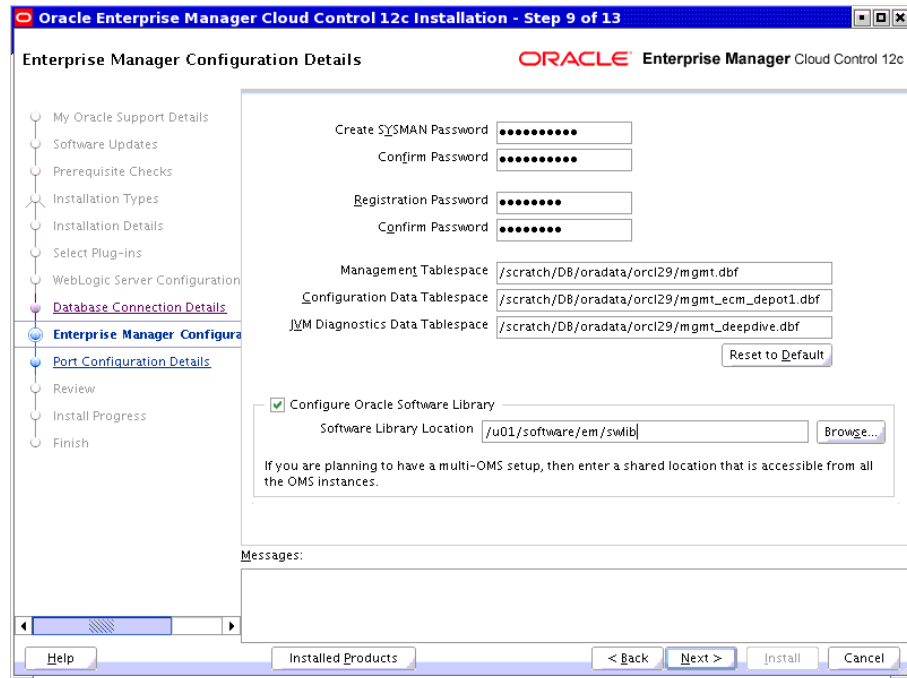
Oracle Enterprise Manager Cloud Control 12c Installation - Step 9 of 13

Enterprise Manager Configuration Details

ORACLE Enterprise Manager Cloud Control 12c

My Oracle Support Details
Software Updates
Prerequisite Checks
Installation Types
Installation Details
Select Plug-ins
WebLogic Server Configuration
Database Connection Details
Enterprise Manager Configura
Port Configuration Details
Review
Install Progress
Finish

Create SYSMAN Password ••••••••••
Confirm Password ••••••••••

Registration Password ••••••••
Confirm Password ••••••••

Management Tablespace /scratch/DB/oradata/orcl29/mgmt.dbf
Configuration Data Tablespace /scratch/DB/oradata/orcl29/mgmt_ecm_depot1.dbf
JVM Diagnostics Data Tablespace /scratch/DB/oradata/orcl29/mgmt_deepdive.dbf

Reset to Default

Configure Oracle Software Library
Software Library Location /u01/software/em/swlib
Browse...

If you are planning to have a multi-OMS setup, then enter a shared location that is accessible from all the OMS instances.

Messages:

Help
Installed Products
< Back
Next >
Install
Cancel